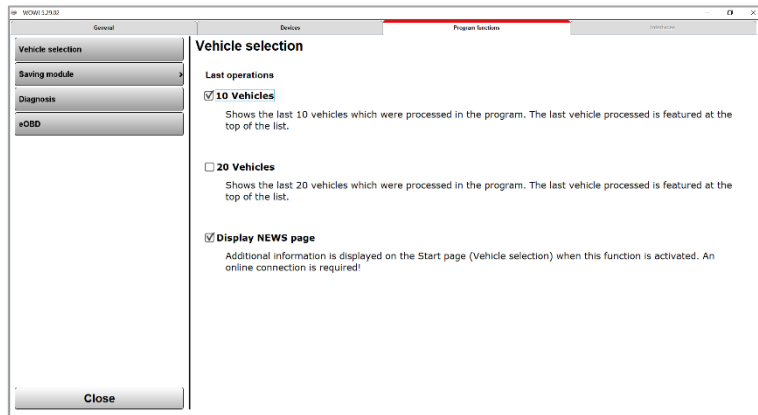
WOW! 5.29.02

General | Devices | Program functions | Interfaces

Vehicle selection
Saving module
Diagnosis
eOBD

Vehicle selection

Last operations

☑ 10 Vehicles

Shows the last 10 vehicles which were processed in the program. The last vehicle processed is featured at the top of the list.

☐ 20 Vehicles

Shows the last 20 vehicles which were processed in the program. The last vehicle processed is featured at the top of the list.

☑ Display NEWS page

Additional information is displayed on the Start page (Vehicle selection) when this function is activated. An online connection is required!

Close